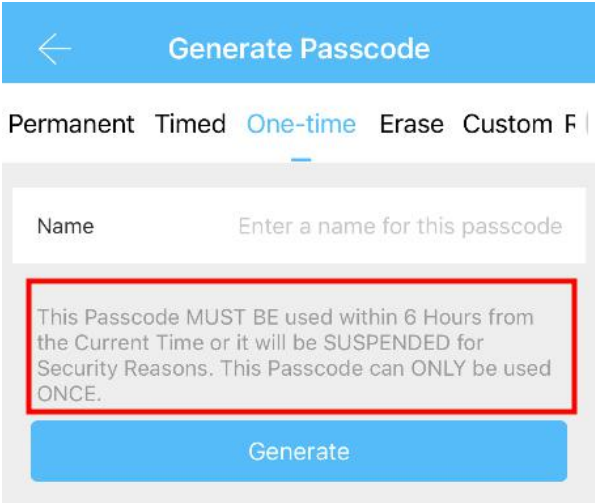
Generate Passcode

Permanent Timed One-time Erase Custom R

Name Enter a name for this passcode

This Passcode MUST BE used within 6 Hours from the Current Time or it will be SUSPENDED for Security Reasons. This Passcode can ONLY be used ONCE.

Generate